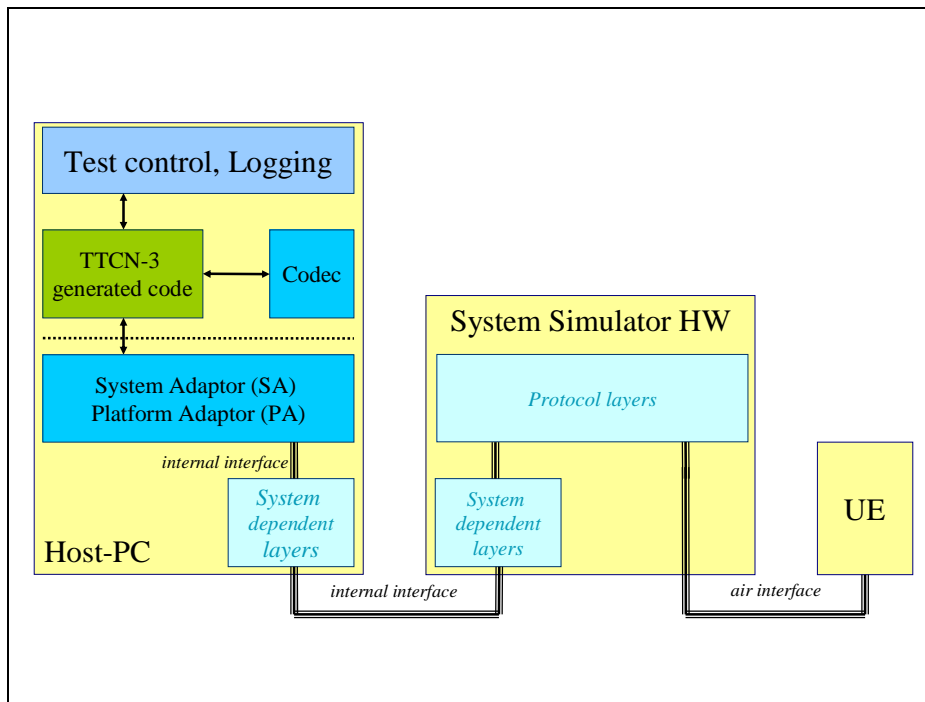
Test control, Logging

TTCN-3
generated code

Codec

System Adaptor (SA)
Platform Adaptor (PA)

internal interface

System dependent layers

Host-PC

System Simulator HW

Protocol layers

System dependent layers

UE

internal interface

air interface